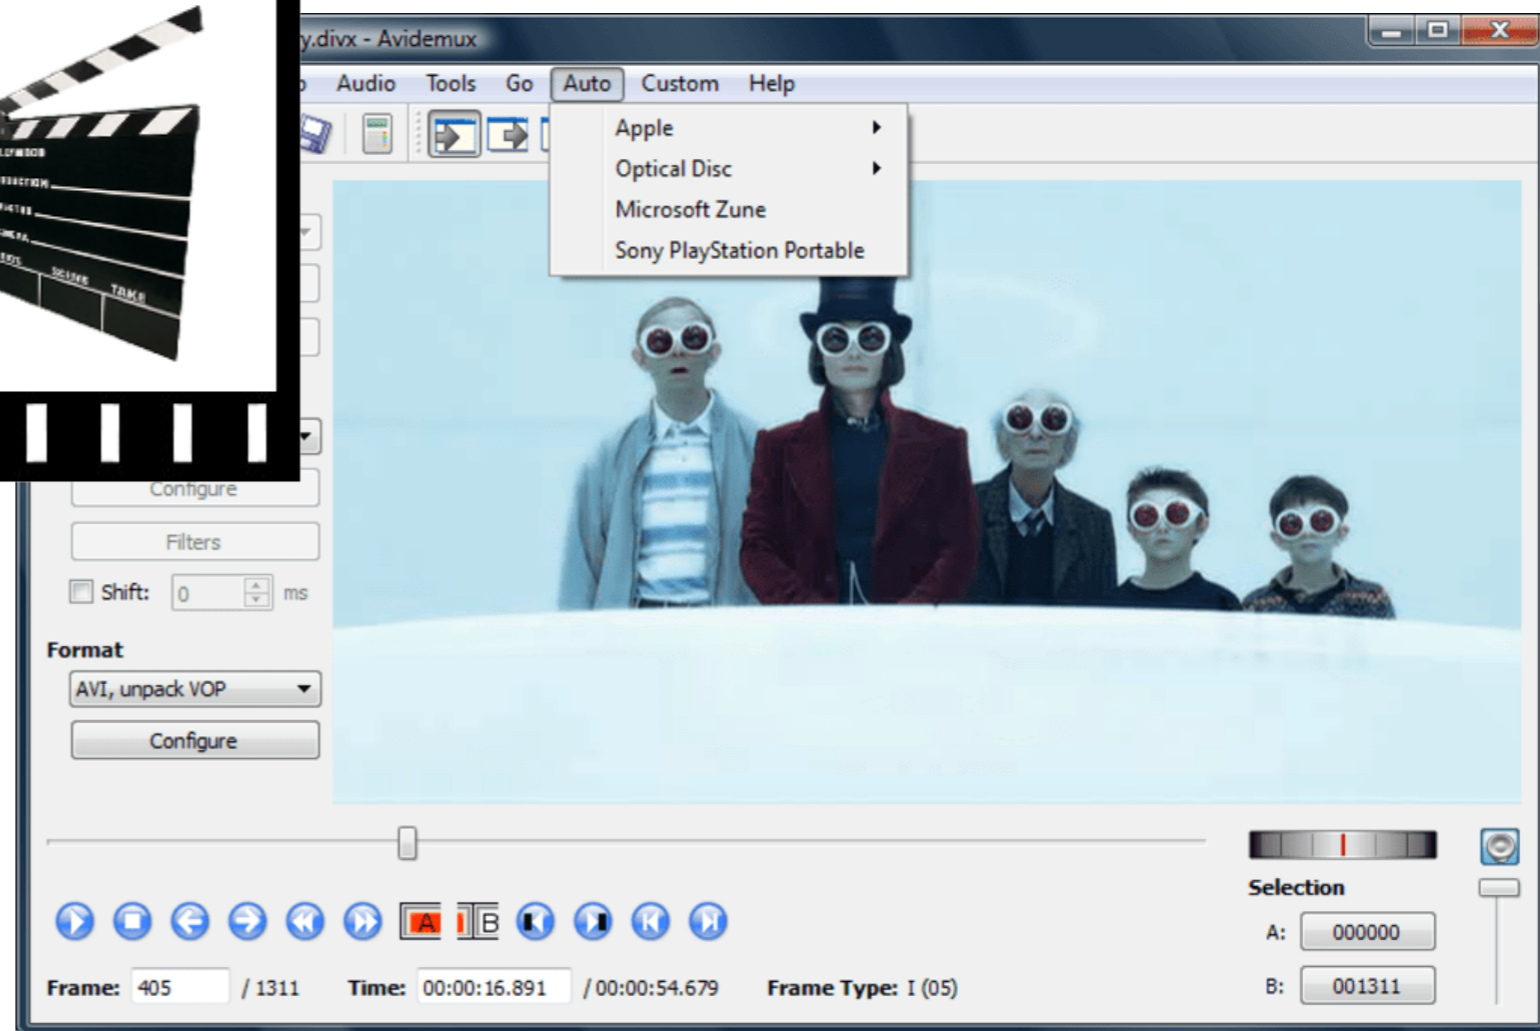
y.divx - Avidemux

o Audio Tools Go Auto Custom Help

Apple
Optical Disc
Microsoft Zune
Sony PlayStation Portable

Configure

Filters

Shift: 0 ms

Format

AVI, unpack VOP

Configure

A

B

Selection

A: 000000

B: 001311

Frame: 405 / 1311 Time: 00:00:16.891 / 00:00:54.679 Frame Type: I (05)